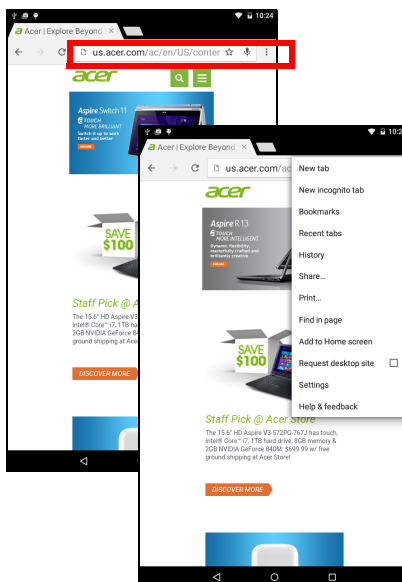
10:24

Acer | Explore Beyond ×

us.acer.com/ac/en/US/conter

acer

Aspire Switch 11

TOUCH MORE BRILLIANT

Switch it up to work faster and better

SAVE $100

Staff Pick @ A

The 15.6" HD Aspire V3 Intel® Core™ i7, 1TB ha 2GB NVIDIA GeForce 84 ground shipping at Ace

DISCOVER MORE

10:24

Acer | Explore Beyond ×

us.acer.com/ac

acer

Aspire R13

TOUCH MORE INTELLIGENT

Dynamic flexibility, masterfully crafted and brilliantly creative

SAVE $100

Staff Pick @ Acer Store

The 15.6" HD Aspire V3-572PG-767J has touch, Intel® Core™ i7, 1TB hard drive, 8GB memory & 2GB NVIDIA GeForce 840M: $699.99 w/ free ground shipping at Acer Store!

DISCOVER MORE

New tab
New incognito tab
Bookmarks
Recent tabs
History
Share...
Print...
Find in page
Add to Home screen
Request desktop site
Settings
Help & feedback